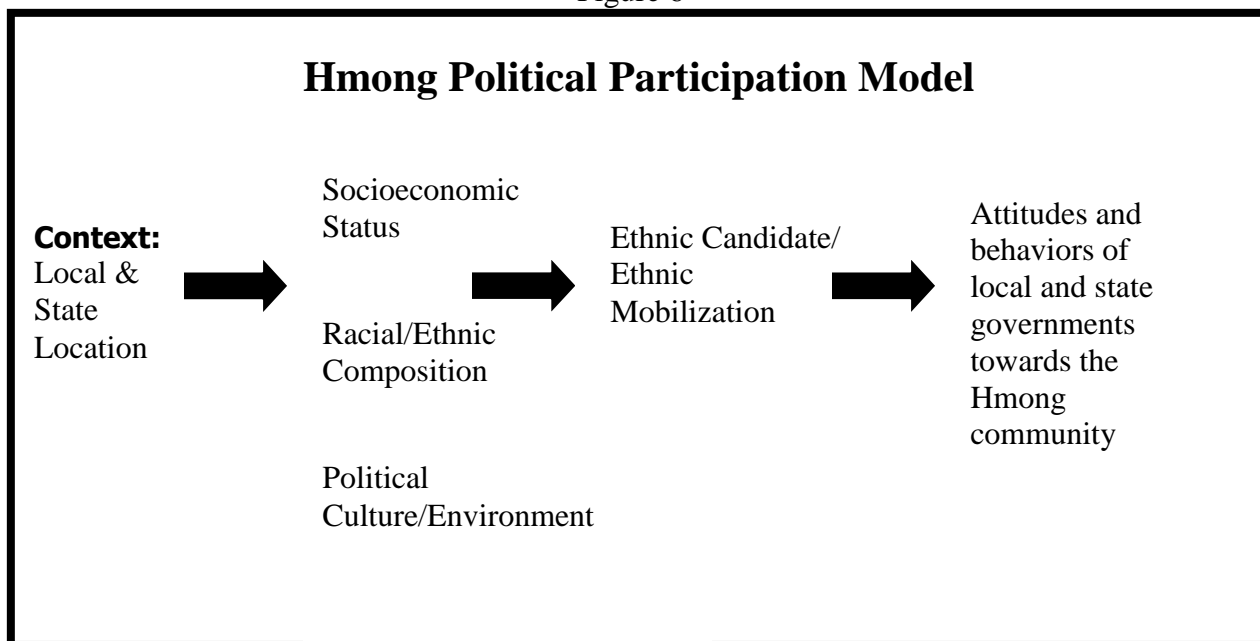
Figure 6

Hmong Political Participation Model

Context: Local & State Location

Socioeconomic Status

Racial/Ethnic Composition

Political Culture/Environment

Ethnic Candidate/ Ethnic Mobilization

Attitudes and behaviors of local and state governments towards the Hmong community